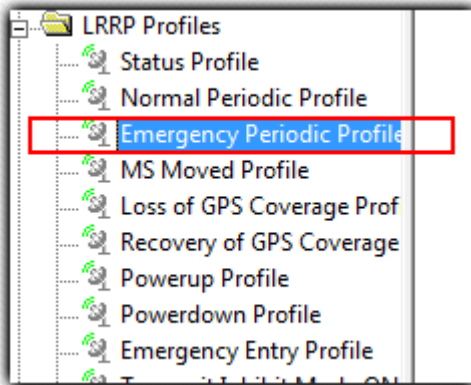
LRRP Profiles
Status Profile
Normal Periodic Profile
Emergency Periodic Profile
MS Moved Profile
Loss of GPS Coverage Prof
Recovery of GPS Coverage
Powerup Profile
Powerdown Profile
Emergency Entry Profile
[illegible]